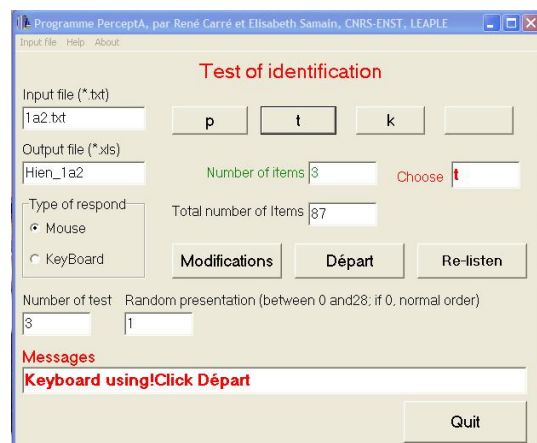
Programme PerceptA, par René Carré et Elisabeth Samain, CNRS-ENST, LEAPLE

Input file Help About

Test of identification

Input file (*.txt)

1a2.txt

p

t

k

Output file (*.xls)

Hien_1a2

Number of items 3

Choose t

Type of respond

Mouse

KeyBoard

Total number of Items 87

Modifications

Départ

Re-listen

Number of test

3

Random presentation (between 0 and28; if 0, normal order)

1

Messages

Keyboard using!Click Départ

Quit